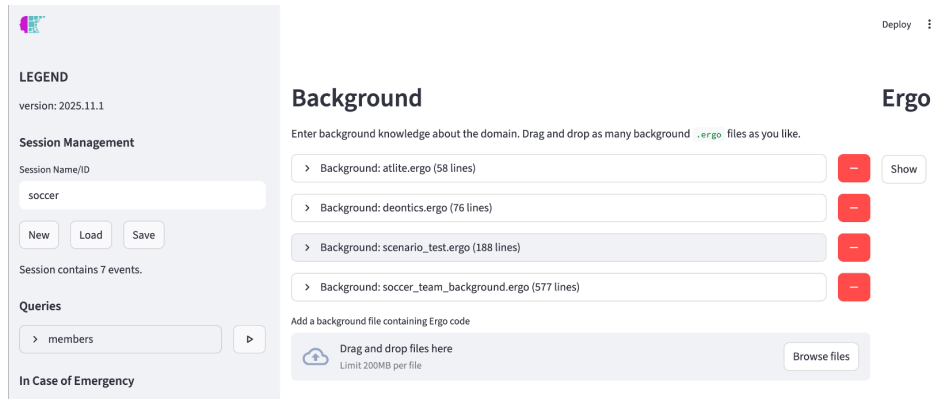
Deploy ⋮

LEGEND

version: 2025.11.1

Session Management

Session Name/ID

soccer

New Load Save

Session contains 7 events.

Queries

> members ▷

In Case of Emergency

Background

Enter background knowledge about the domain. Drag and drop as many background .ergo files as you like.

> Background: atlite.ergo (58 lines) −

> Background: deontics.ergo (76 lines) −

> Background: scenario_test.ergo (188 lines) −

> Background: soccer_team_background.ergo (577 lines) −

Add a background file containing Ergo code

Drag and drop files here
Limit 200MB per file

Browse files

Ergo

Show